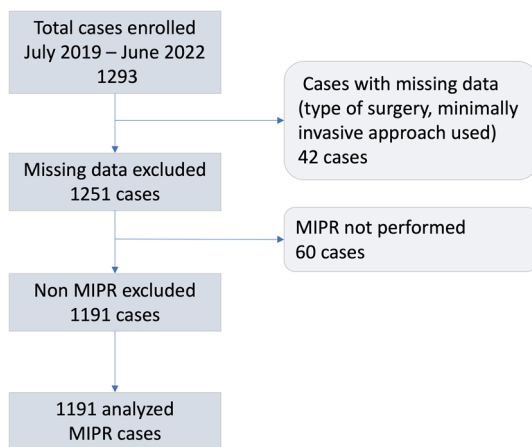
Total cases enrolled
July 2019 – June 2022
1293

Cases with missing data (type of surgery, minimally invasive approach used)
42 cases

Missing data excluded
1251 cases

MIPR not performed
60 cases

Non MIPR excluded
1191 cases

1191 analyzed
MIPR cases